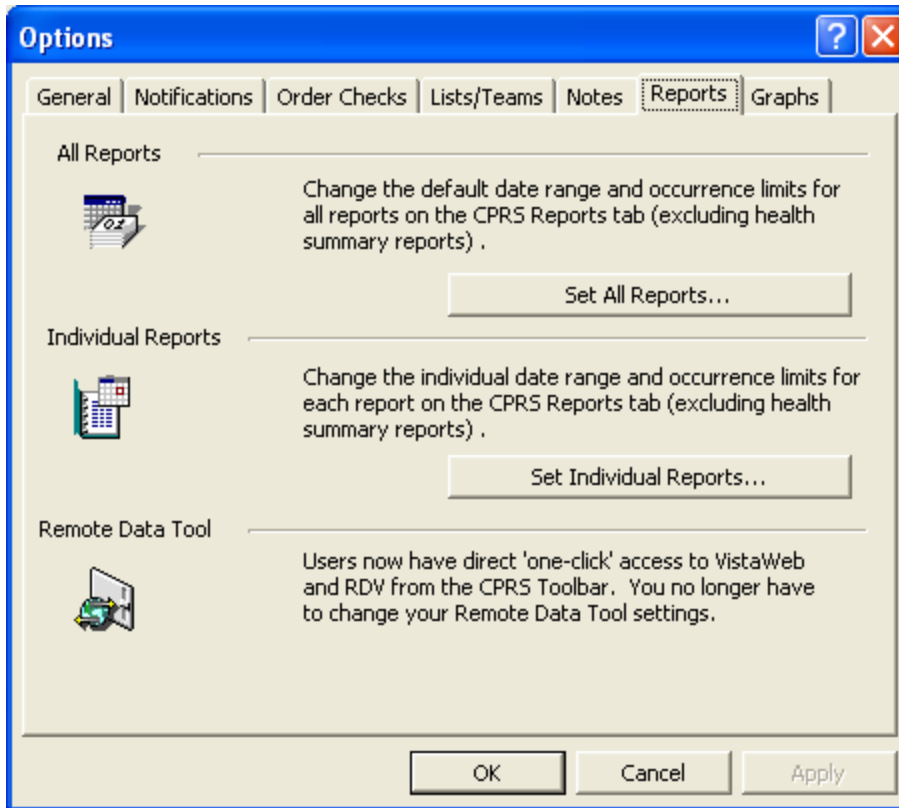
Options

General | Notifications | Order Checks | Lists/Teams | Notes | Reports | Graphs

All Reports

Change the default date range and occurrence limits for all reports on the CPRS Reports tab (excluding health summary reports) .

Set All Reports...

Individual Reports

Change the individual date range and occurrence limits for each report on the CPRS Reports tab (excluding health summary reports) .

Set Individual Reports...

Remote Data Tool

Users now have direct 'one-click' access to VistaWeb and RDV from the CPRS Toolbar. You no longer have to change your Remote Data Tool settings.

OK | Cancel | Apply